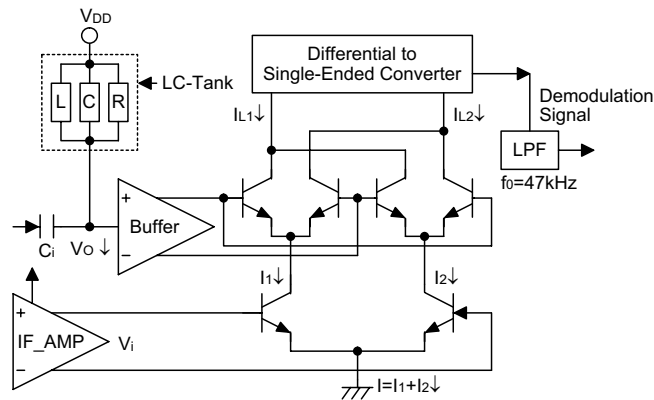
$V_{DD}$

L C R

LC-Tank

Differential to Single-Ended Converter

$I_{L1}\downarrow$

$I_{L2}\downarrow$

Demodulation Signal

LPF

$f_0$=47kHz

+

Buffer

−

$C_i$

$V_O\downarrow$

$I_1\downarrow$

$I_2\downarrow$

+

IF_AMP

$V_i$

−

$I=I_1+I_2\downarrow$